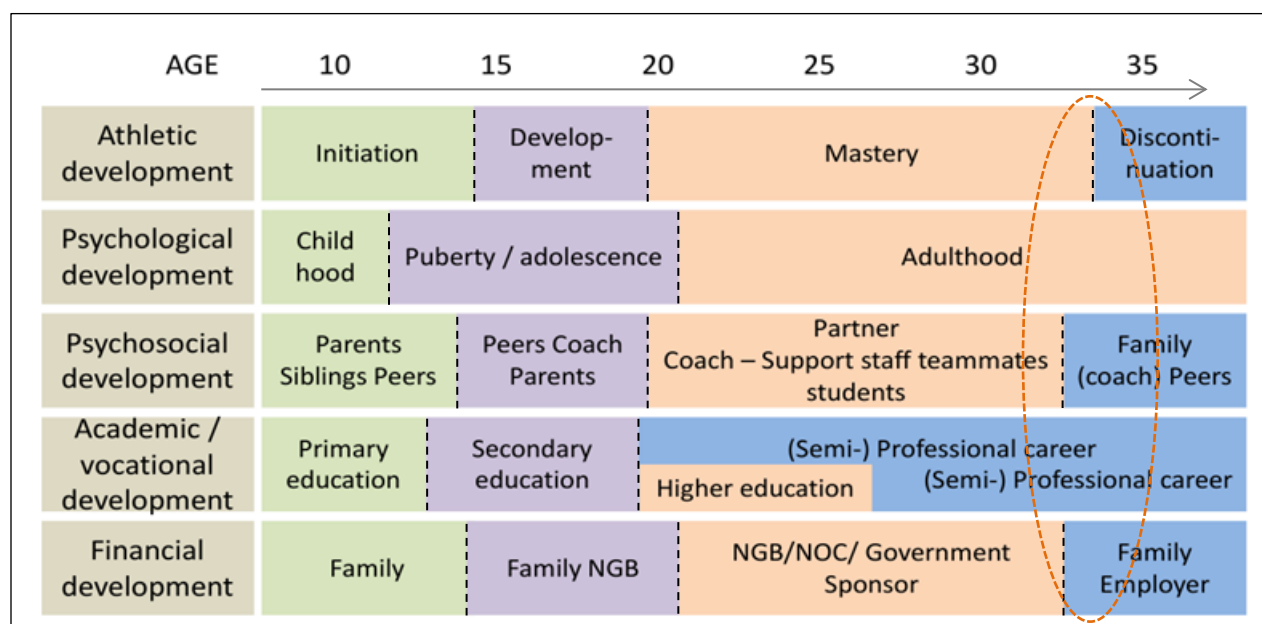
| AGE | 10 | 15 | 20 | 25 | 30 | 35 |
|---|---|---|---|---|---|---|
| Athletic development | Initiation | Development | Mastery | | | Discontinuation |
| Psychological development | Child hood | Puberty / adolescence | Adulthood | | | |
| Psychosocial development | Parents Siblings Peers | Peers Coach Parents | Partner Coach – Support staff teammates students | | | Family (coach) Peers |
| Academic / vocational development | Primary education | Secondary education | (Semi-) Professional career Higher education | (Semi-) Professional career | | |
| Financial development | Family | Family NGB | NGB/NOC/ Government Sponsor | | | Family Employer |